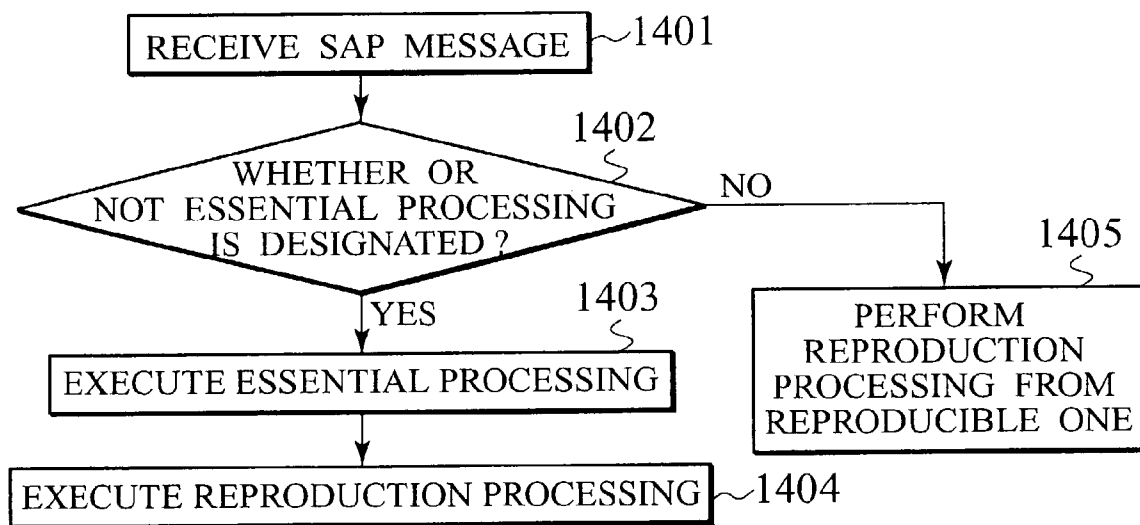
RECEIVE SAP MESSAGE 1401

1402

WHETHER OR NOT ESSENTIAL PROCESSING IS DESIGNATED ?

NO

1405

PERFORM REPRODUCTION PROCESSING FROM REPRODUCIBLE ONE

YES

1403

EXECUTE ESSENTIAL PROCESSING

EXECUTE REPRODUCTION PROCESSING 1404